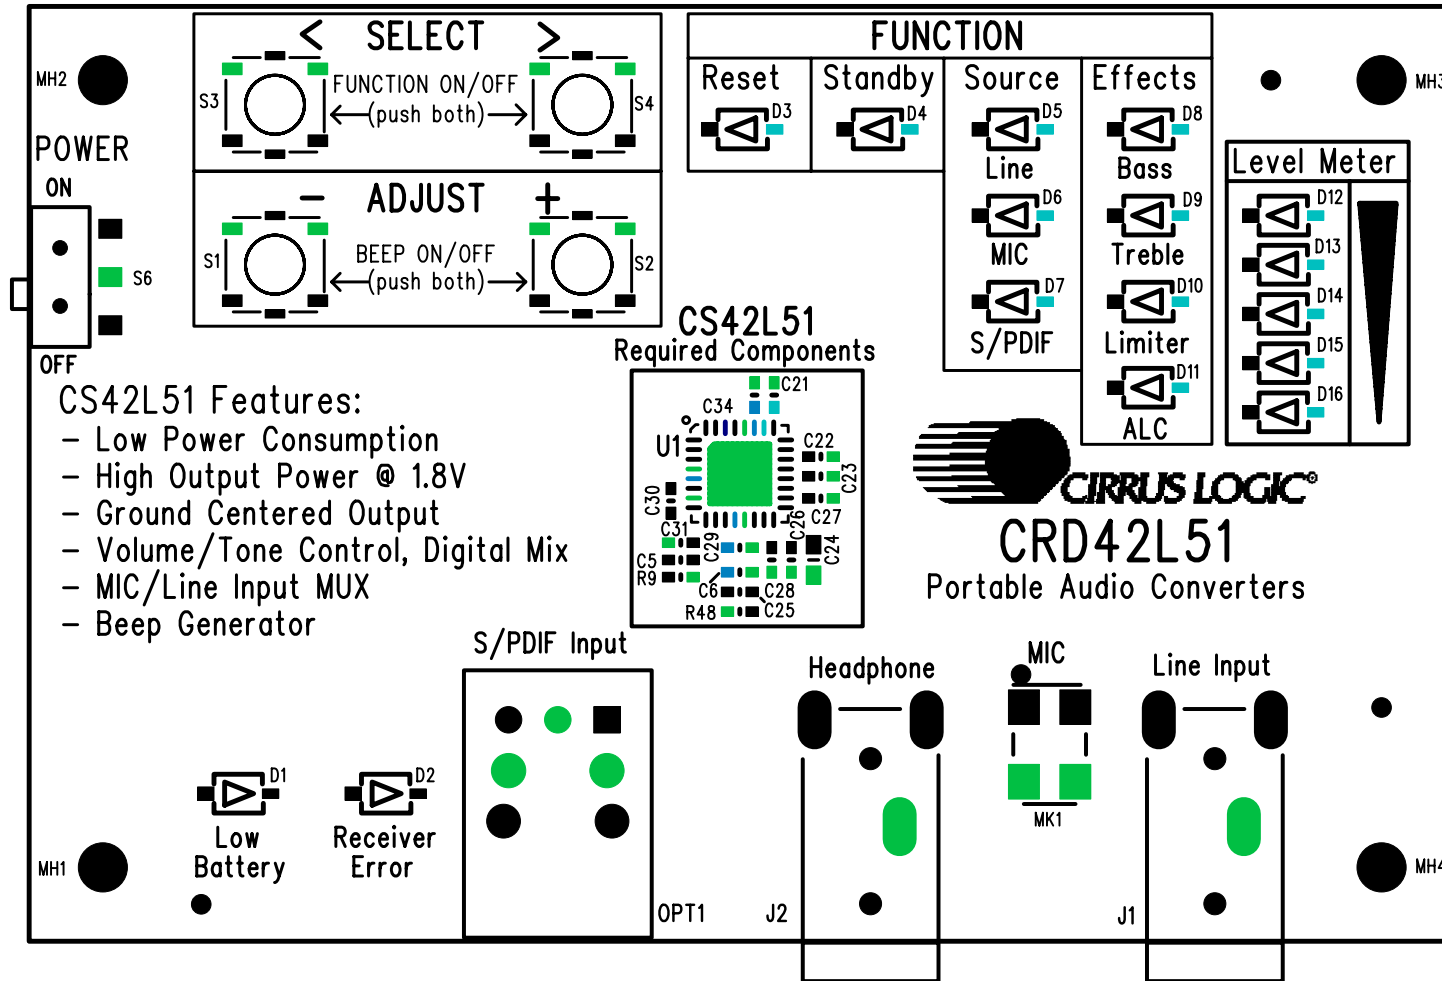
MH2

POWER

ON

S6

OFF

< SELECT >

S3

FUNCTION ON/OFF

←(push both)→

S4

− ADJUST +

S1

BEEP ON/OFF

←(push both)→

S2

FUNCTION

| Reset | Standby | Source | Effects |
|---|---|---|---|
| D3 | D4 | D5 Line | D8 Bass |
| | | D6 MIC | D9 Treble |
| | | D7 S/PDIF | D10 Limiter |
| | | | D11 ALC |

MH3

Level Meter

D12

D13

D14

D15

D16

CS42L51

Required Components

C21

C34

U1

C22

C23

C30

C31

C26

C27

C29

C24

C5

R9

C6

C28

R48

C25

CS42L51 Features:

− Low Power Consumption

− High Output Power @ 1.8V

− Ground Centered Output

− Volume/Tone Control, Digital Mix

− MIC/Line Input MUX

− Beep Generator

CIRRUS LOGIC®

CRD42L51

Portable Audio Converters

S/PDIF Input

Headphone

MIC

Line Input

MK1

D1

Low Battery

D2

Receiver Error

MH1

OPT1

J2

J1

MH4